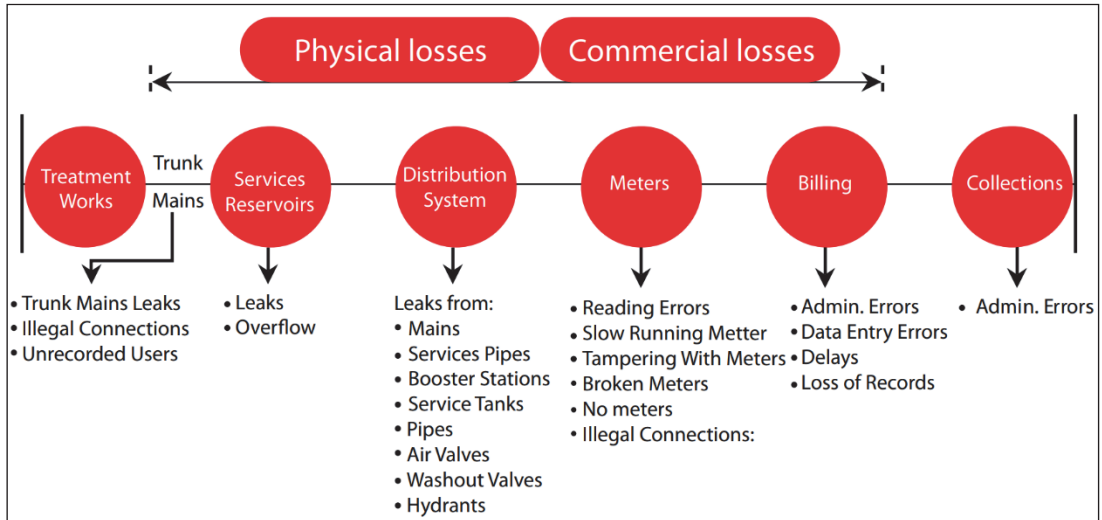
Physical losses

Commercial losses

Treatment Works

Trunk Mains

Services Reservoirs

Distribution System

Meters

Billing

Collections

• Trunk Mains Leaks
• Illegal Connections
• Unrecorded Users

• Leaks
• Overflow

Leaks from:
• Mains
• Services Pipes
• Booster Stations
• Service Tanks
• Pipes
• Air Valves
• Washout Valves
• Hydrants

• Reading Errors
• Slow Running Metter
• Tampering With Meters
• Broken Meters
• No meters
• Illegal Connections:

• Admin. Errors
• Data Entry Errors
• Delays
• Loss of Records

• Admin. Errors